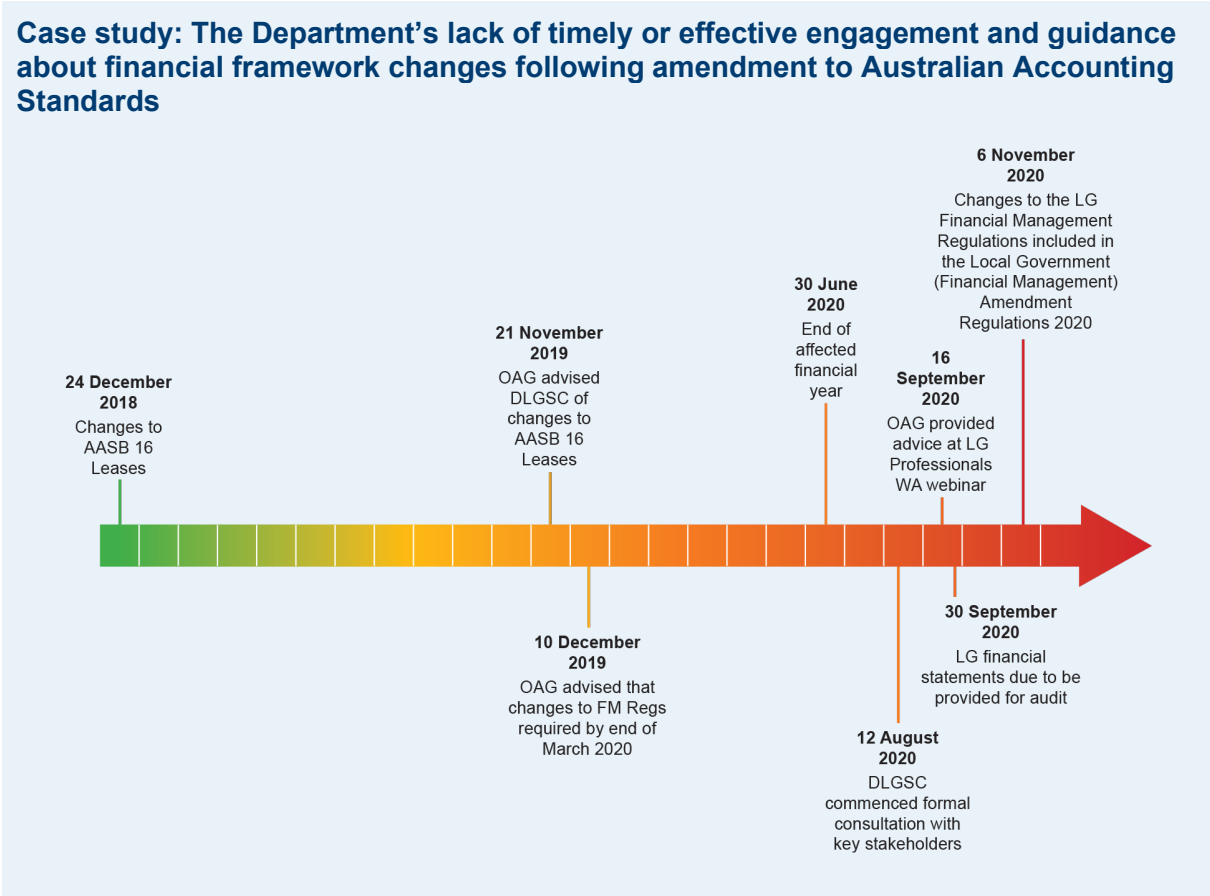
Case study: The Department's lack of timely or effective engagement and guidance about financial framework changes following amendment to Australian Accounting Standards

24 December 2018
Changes to AASB 16 Leases

21 November 2019
OAG advised DLGSC of changes to AASB 16 Leases

10 December 2019
OAG advised that changes to FM Regs required by end of March 2020

30 June 2020
End of affected financial year

12 August 2020
DLGSC commenced formal consultation with key stakeholders

16 September 2020
OAG provided advice at LG Professionals WA webinar

30 September 2020
LG financial statements due to be provided for audit

6 November 2020
Changes to the LG Financial Management Regulations included in the Local Government (Financial Management) Amendment Regulations 2020